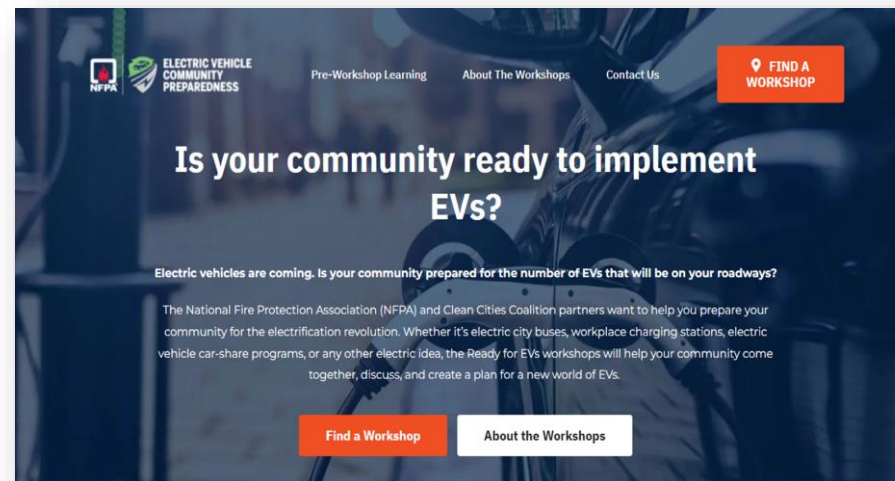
NFPA

ELECTRIC VEHICLE COMMUNITY PREPAREDNESS

Pre-Workshop Learning

About The Workshops

Contact Us

FIND A WORKSHOP

Is your community ready to implement EVs?

Electric vehicles are coming. Is your community prepared for the number of EVs that will be on your roadways?

The National Fire Protection Association (NFPA) and Clean Cities Coalition partners want to help you prepare your community for the electrification revolution. Whether it's electric city buses, workplace charging stations, electric vehicle car-share programs, or any other electric idea, the Ready for EVs workshops will help your community come together, discuss, and create a plan for a new world of EVs.

Find a Workshop

About the Workshops